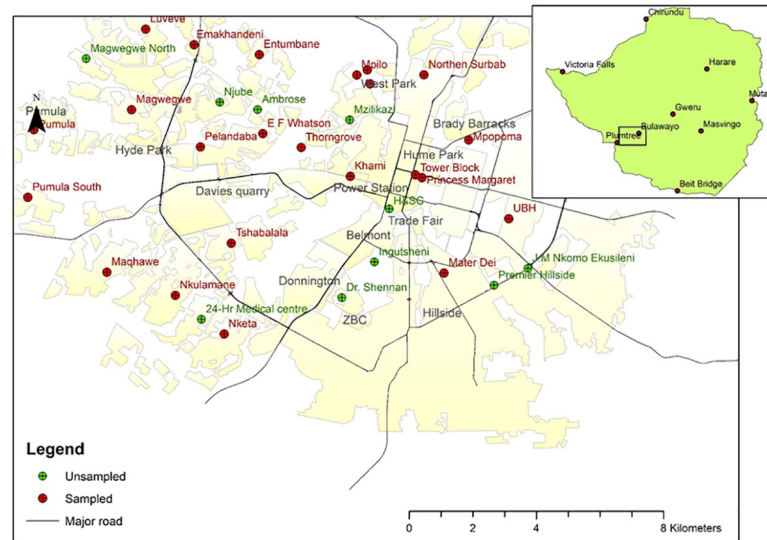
Luveve
Emakhandeni
Magwegwe North
Entumbane
Mpilo
Northen Surbab
West Park
N
Pumula
Pumula
Magwegwe
Njube
Ambrose
Mzilikazi
E F Whatson
Pelandaba
Brady Barracks
Hyde Park
Thorngrove
Mpopoma
Hume Park
Khami
Tower Block
Princess Margaret
Pumula South
Davies quarry
Power Station
HASC
Trade Fair
UBH
Tshabalala
Belmont
Ingutsheni
J.M Nkomo Ekusileni
Maqhawe
Donnington
Mater Dei
Nkulamane
Dr. Shennan
Premier Hillside
24-Hr Medical centre
Hillside
ZBC
Nketa
Chirundu
Victoria Falls
Harare
Mutare
Gweru
Bulawayo
Masvingo
Plumtree
Beit Bridge
Legend
Unsampled
Sampled
Major road
0 2 4 8 Kilometers